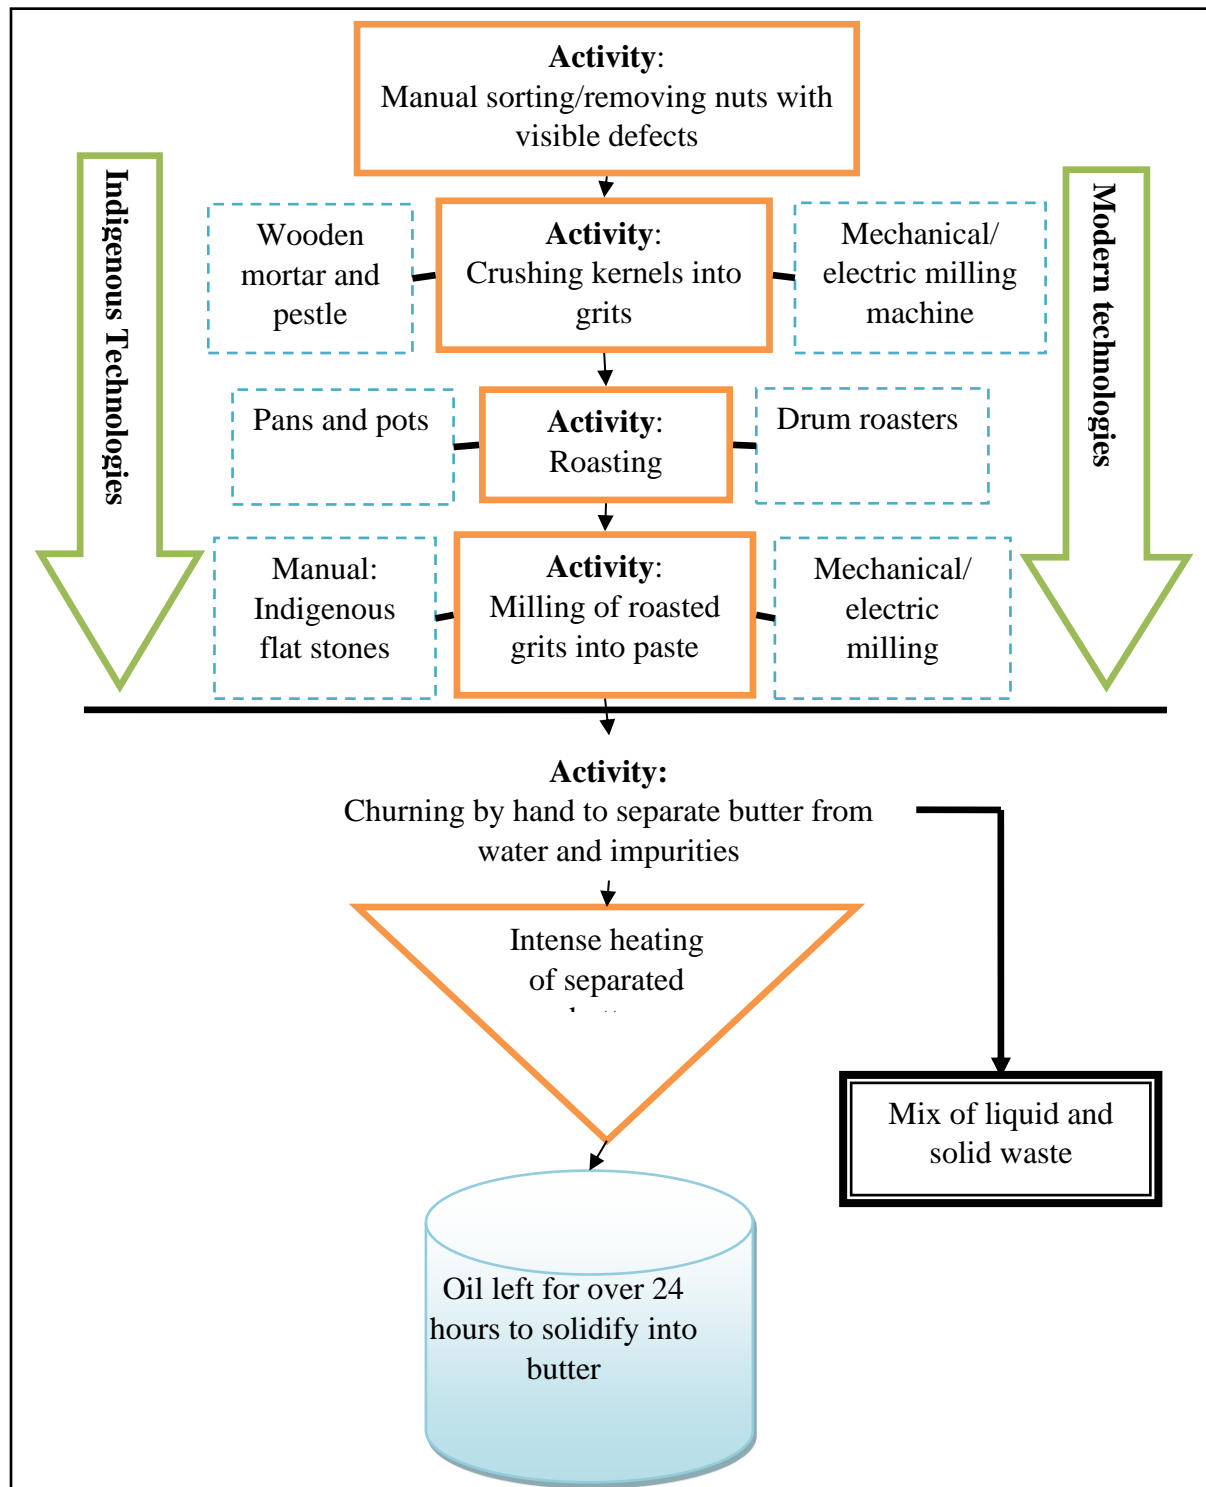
**Activity**:
Manual sorting/removing nuts with visible defects

Indigenous Technologies

Modern technologies

Wooden mortar and pestle

**Activity**:
Crushing kernels into grits

Mechanical/ electric milling machine

Pans and pots

**Activity**:
Roasting

Drum roasters

Manual: Indigenous flat stones

**Activity**:
Milling of roasted grits into paste

Mechanical/ electric milling

**Activity:**
Churning by hand to separate butter from water and impurities

Intense heating of separated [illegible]

Mix of liquid and solid waste

Oil left for over 24 hours to solidify into butter